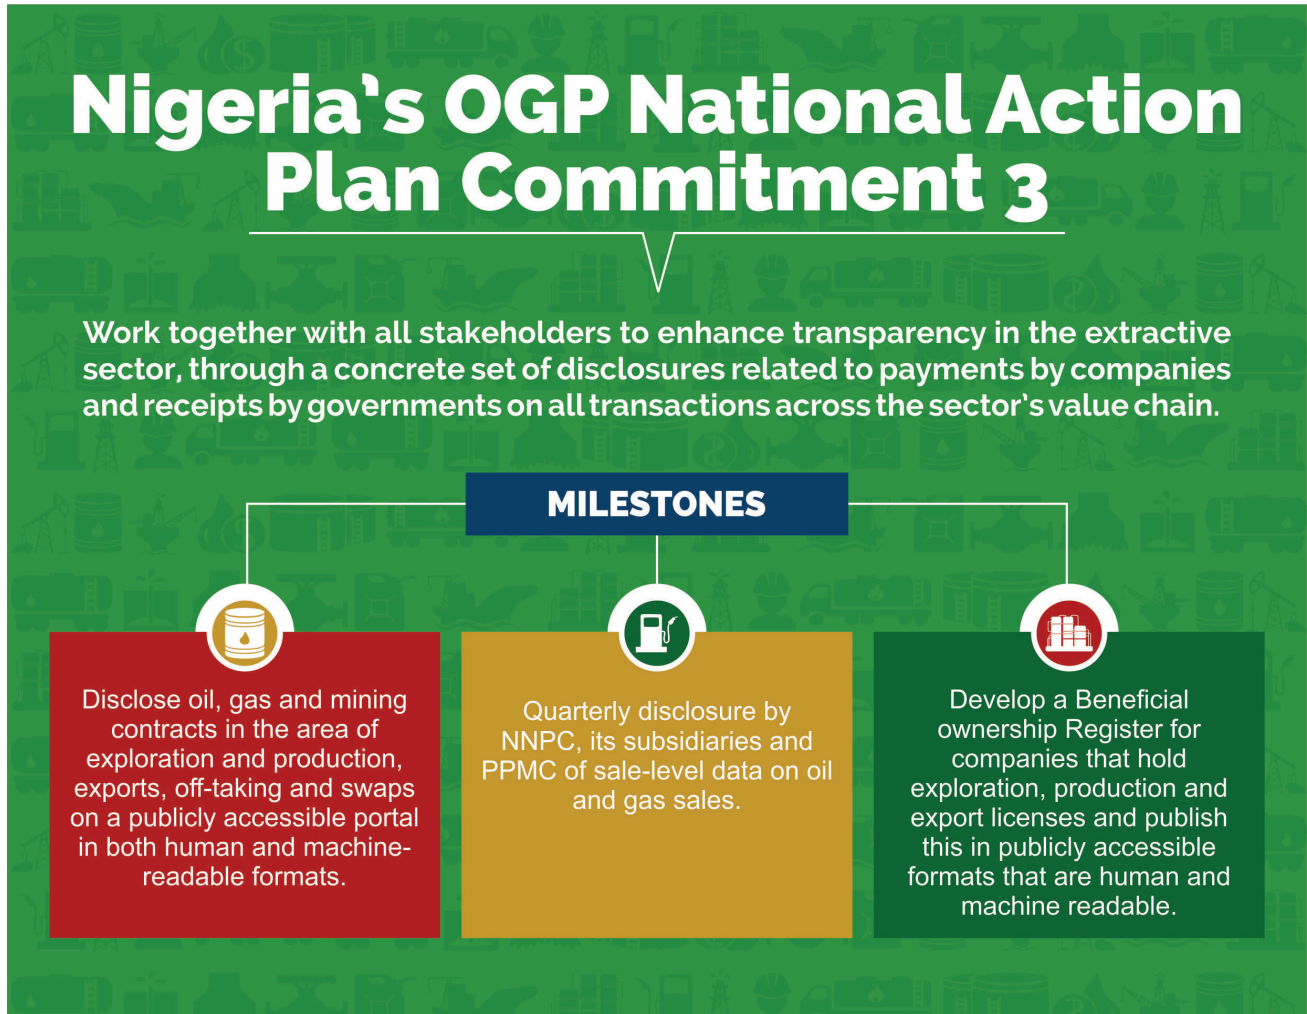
Nigeria's OGP National Action Plan Commitment 3

Work together with all stakeholders to enhance transparency in the extractive sector, through a concrete set of disclosures related to payments by companies and receipts by governments on all transactions across the sector's value chain.

MILESTONES

Disclose oil, gas and mining contracts in the area of exploration and production, exports, off-taking and swaps on a publicly accessible portal in both human and machine-readable formats.

Quarterly disclosure by NNPC, its subsidiaries and PPMC of sale-level data on oil and gas sales.

Develop a Beneficial ownership Register for companies that hold exploration, production and export licenses and publish this in publicly accessible formats that are human and machine readable.